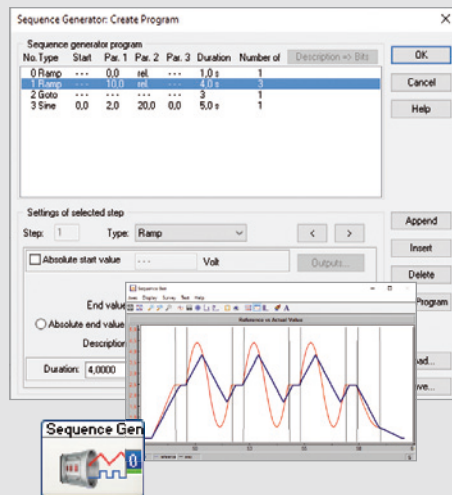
Sequence Generator: Create Program

Sequence generator program

| No. Type | Start | Par. 1 | Par. 2 | Par. 3 | Duration | Number of |
|---|---|---|---|---|---|---|
| 0 Ramp | --- | 0,0 | rel. | --- | 1,0 s | 1 |
| 1 Ramp | --- | 10,0 | rel. | --- | 4,0 s | 3 |
| 2 Goto | --- | --- | --- | --- | 3 | 1 |
| 3 Sine | 0,0 | 2,0 | 20,0 | 0,0 | 5,0 s | 1 |

Description => Bits

OK

Cancel

Help

Settings of selected step

Step: 1

Type: Ramp

< >

Append

Insert

Delete

Absolute start value

---

Volt

Outputs...

End value

Program

Absolute end value

Description

Duration: 4,0000

Sequence Gen

Sequence Test

Reference vs Actual Value

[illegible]oad...

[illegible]ave...